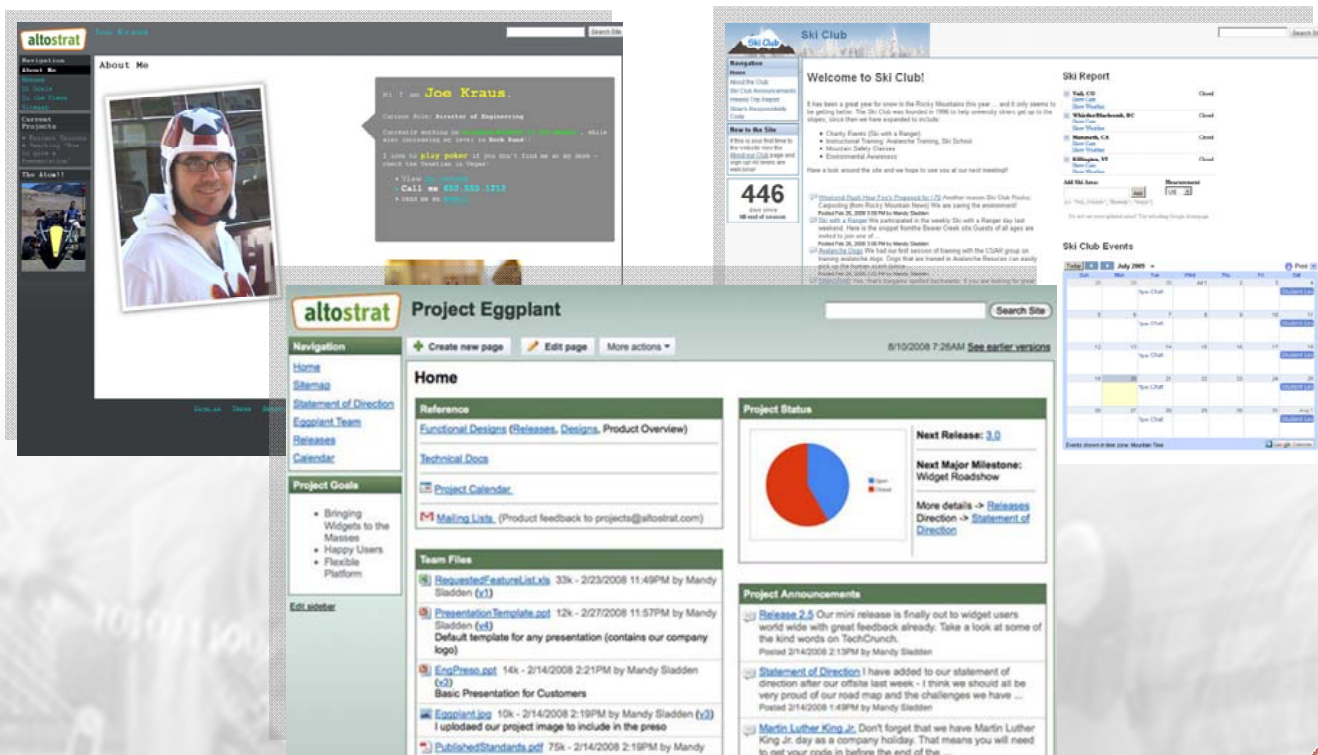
altostrat Joe Kraus

Navigation
About Me

About Me

Hi I am Joe Kraus.

Call me 650.555.1212

Current Projects

The Atom!!

Ski Club

Navigation
Home
About the Club
Ski Club Announcements
Historic Trip Report

New to the Site

446

Welcome to Ski Club!

It has been a great year for snow in the Rocky Mountains this year ... and it only seems to be getting better.

Charity Events (Ski with a Ranger)
Instructional Training: Avalanche Training, Ski School
Mountain Safety Classes
Environmental Awareness

Have a look around the site and we hope to see you at our next meeting!!

Ski Report

Vail, CO
Whistler/Blackcomb, BC
Mammoth, CA
Killington, VT

Ski Club Events

July 2009

altostrat Project Eggplant

Search Site

Navigation
Home
Sitemap
Statement of Direction
Eggplant Team
Releases
Calendar

Project Goals
• Bringing Widgets to the Masses
• Happy Users
• Flexible Platform

Edit sidebar

Create new page
Edit page
More actions

8/10/2008 7:26AM See earlier versions

Home

Reference

Functional Designs (Releases, Designs, Product Overview)

Technical Docs

Project Calendar

Mailing Lists (Product feedback to projects@altostrat.com)

Team Files

RequestedFeatureList.xls 33k - 2/23/2008 11:49PM by Mandy Sladden (v1)

PresentationTemplate.ppt 12k - 2/27/2008 11:57PM by Mandy Sladden (v4)
Default template for any presentation (contains our company logo)

EngPreso.ppt 14k - 2/14/2008 2:21PM by Mandy Sladden (v3)
Basic Presentation for Customers

Eggplant.jpg 10k - 2/14/2008 2:19PM by Mandy Sladden (v3)
I uploaded our project image to include in the preso

PublishedStandards.pdf 75k - 2/14/2008 2:19PM by Mandy

Project Status

Open
Closed

Next Release: 3.0

Next Major Milestone: Widget Roadshow

More details -> Releases
Direction -> Statement of Direction

Project Announcements

Release 2.5 Our mini release is finally out to widget users world wide with great feedback already. Take a look at some of the kind words on TechCrunch.
Posted 2/14/2008 2:13PM by Mandy Sladden

Statement of Direction I have added to our statement of direction after our offsite last week - I think we should all be very proud of our road map and the challenges we have ...
Posted 2/14/2008 1:49PM by Mandy Sladden

Martin Luther King Jr. Don't forget that we have Martin Luther King Jr. day as a company holiday. That means you will need to get your code in before the end of the ...